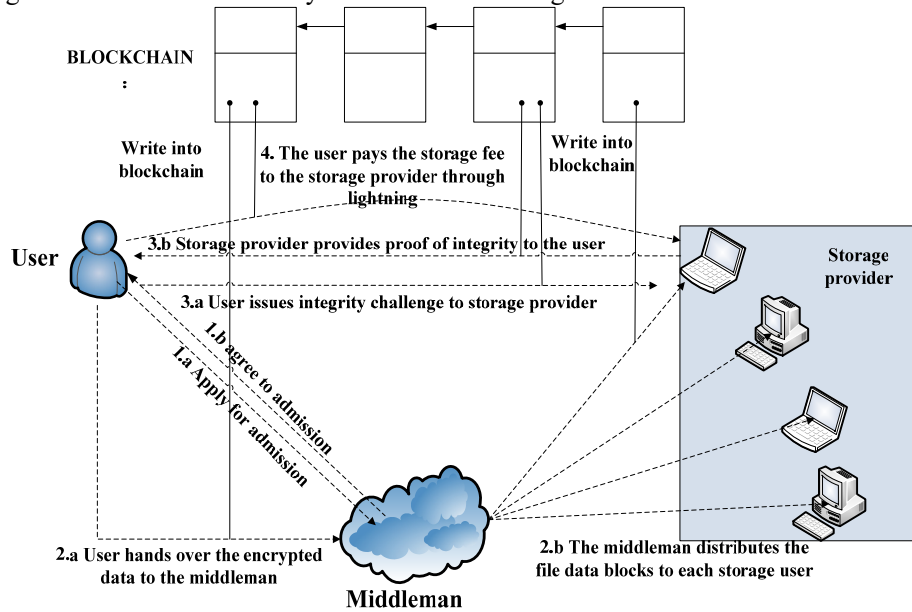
BLOCKCHAIN
:

Write into blockchain

4. The user pays the storage fee to the storage provider through lightning

Write into blockchain

User

3.b Storage provider provides proof of integrity to the user

Storage provider

3.a User issues integrity challenge to storage provider

1.b agree to admission

1.a Apply for admission

2.a User hands over the encrypted data to the middleman

2.b The middleman distributes the file data blocks to each storage user

Middleman